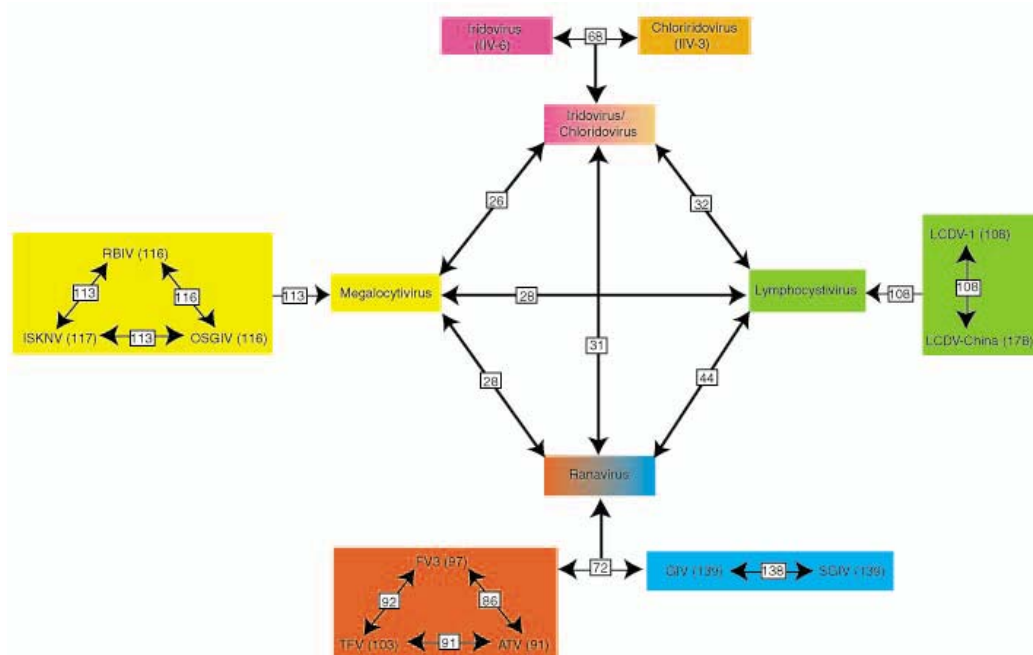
Iridovirus (IIV-6)

68

Chloriridovirus (IIV-3)

Iridovirus/ Chloridovirus

26

32

RBIV (116)

113

116

ISKNV (117)

113

OSGIV (116)

113

Megalocytivirus

28

Lymphocystivirus

108

LCDV-1 (108)

108

LCDV-China (178)

31

28

44

Ranavirus

FV3 (97)

92

86

TFV (103)

91

ATV (91)

72

GIV (139)

138

SGIV (139)